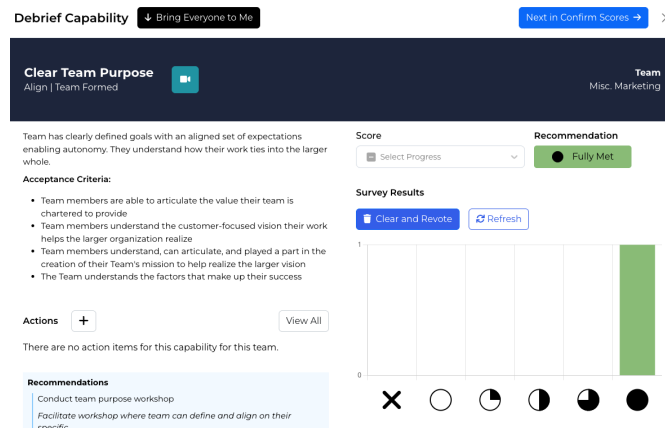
Debrief Capability ↓ Bring Everyone to Me

Next in Confirm Scores →

Clear Team Purpose
Align | Team Formed

Team
Misc. Marketing

Team has clearly defined goals with an aligned set of expectations enabling autonomy. They understand how their work ties into the larger whole.

Acceptance Criteria:

- Team members are able to articulate the value their team is chartered to provide
- Team members understand the customer-focused vision their work helps the larger organization realize
- Team members understand, can articulate, and played a part in the creation of their Team's mission to help realize the larger vision
- The Team understands the factors that make up their success

Score

Select Progress

Recommendation

Fully Met

Survey Results

Clear and Revote

Refresh

1

0

Actions +

View All

There are no action items for this capability for this team.

Recommendations

Conduct team purpose workshop

Facilitate workshop where team can define and align on their specific